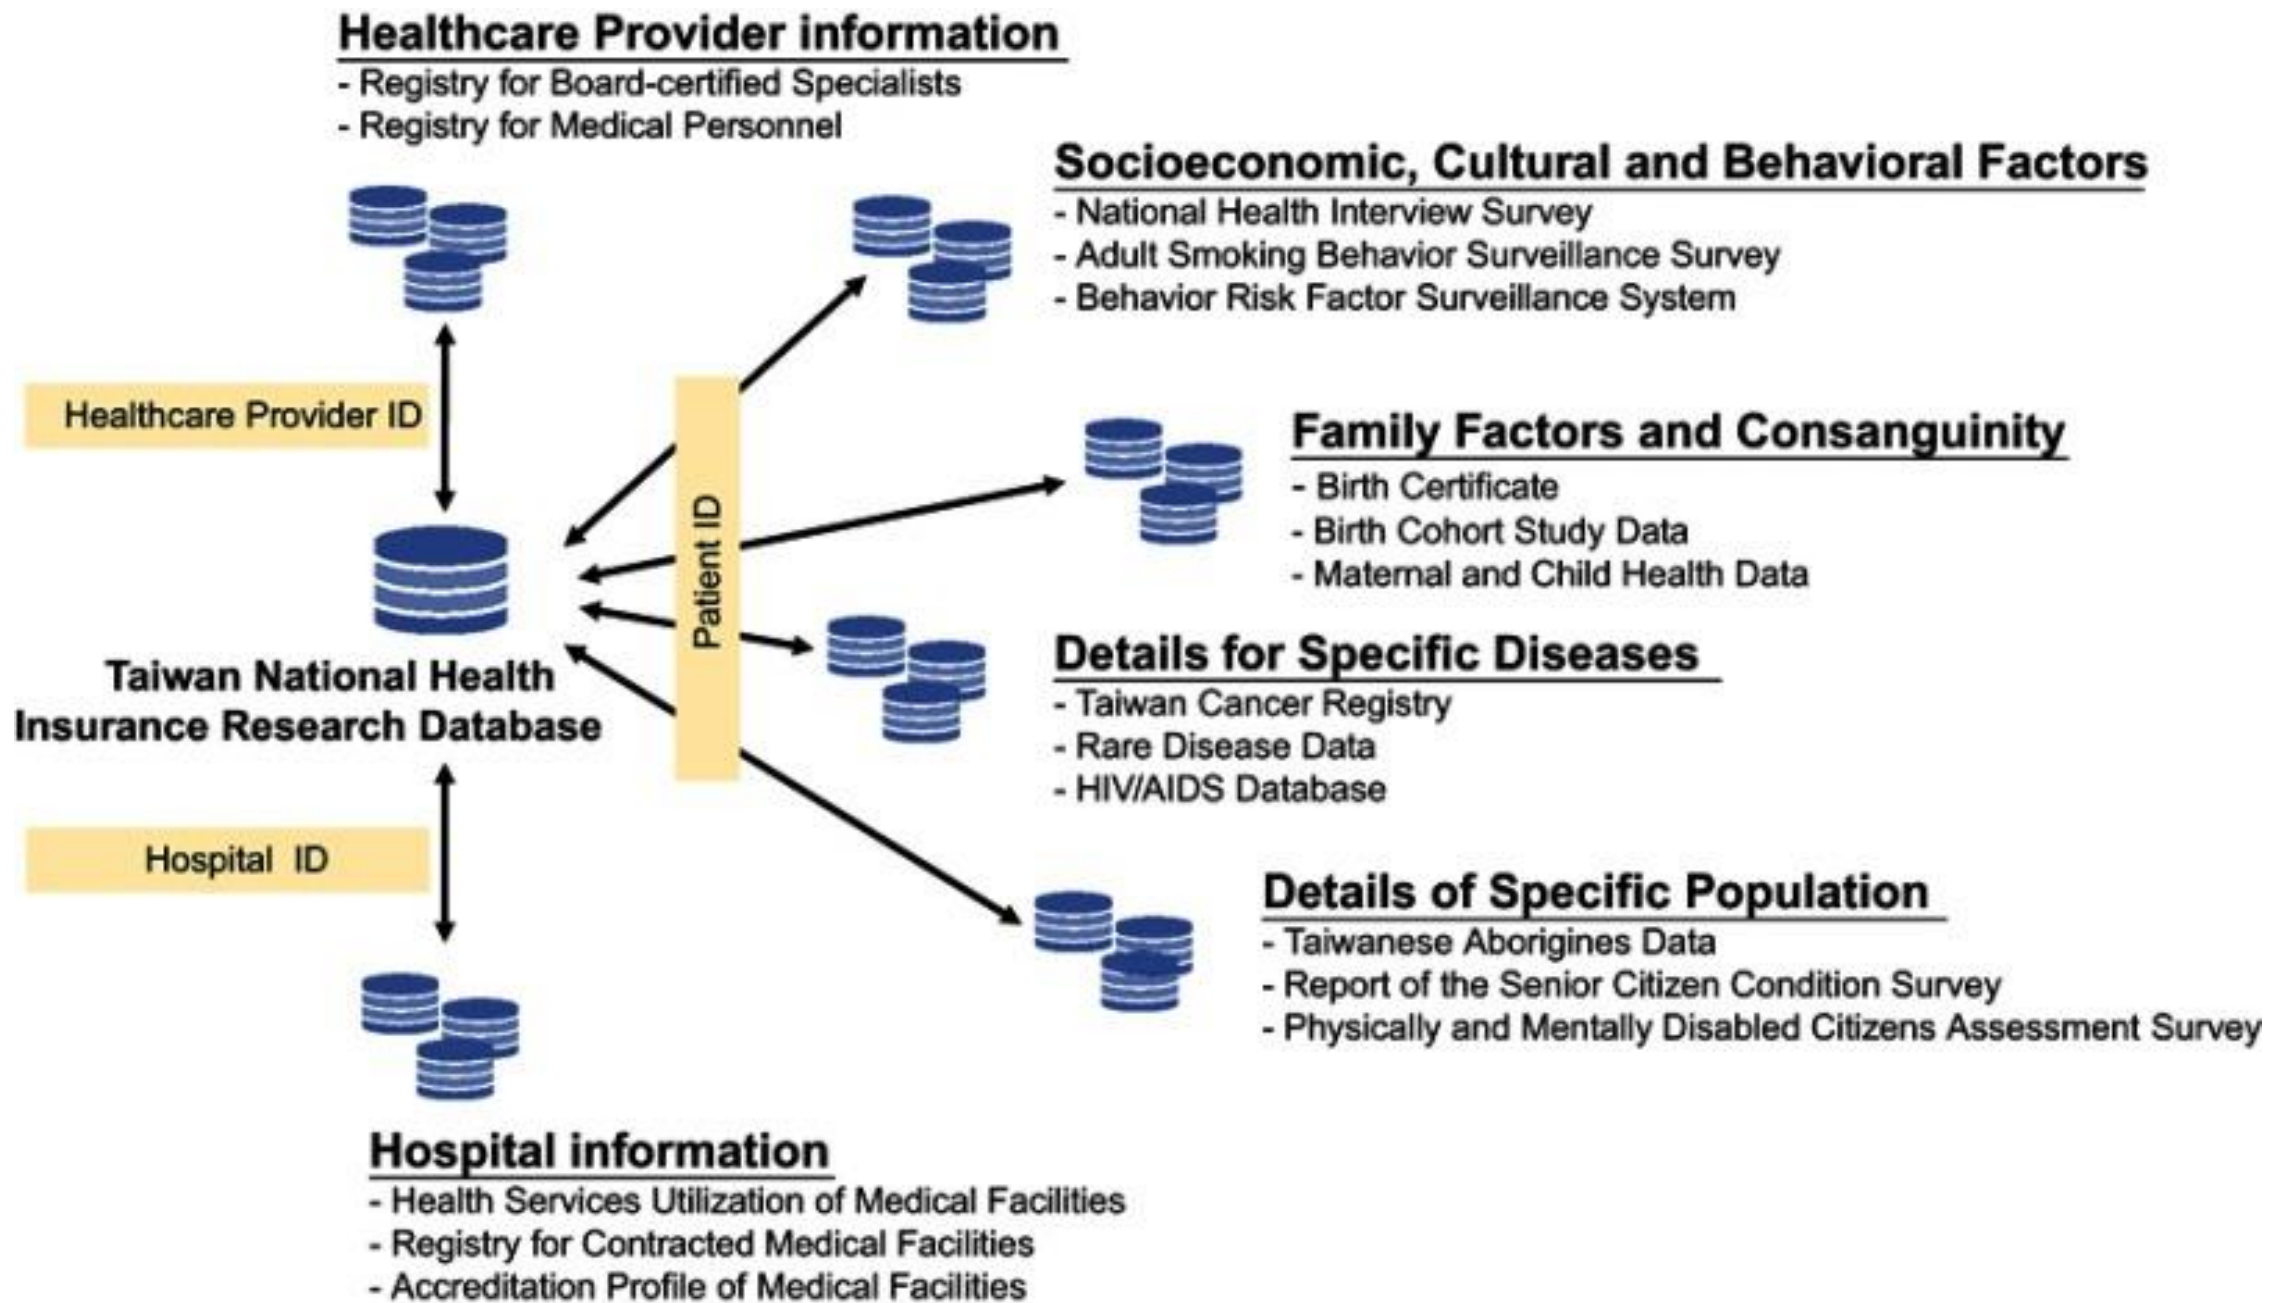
Healthcare Provider information
- Registry for Board-certified Specialists
- Registry for Medical Personnel

Socioeconomic, Cultural and Behavioral Factors
- National Health Interview Survey
- Adult Smoking Behavior Surveillance Survey
- Behavior Risk Factor Surveillance System

Healthcare Provider ID

Patient ID

Family Factors and Consanguinity
- Birth Certificate
- Birth Cohort Study Data
- Maternal and Child Health Data

Taiwan National Health Insurance Research Database

Details for Specific Diseases
- Taiwan Cancer Registry
- Rare Disease Data
- HIV/AIDS Database

Hospital ID

Details of Specific Population
- Taiwanese Aborigines Data
- Report of the Senior Citizen Condition Survey
- Physically and Mentally Disabled Citizens Assessment Survey

Hospital information
- Health Services Utilization of Medical Facilities
- Registry for Contracted Medical Facilities
- Accreditation Profile of Medical Facilities